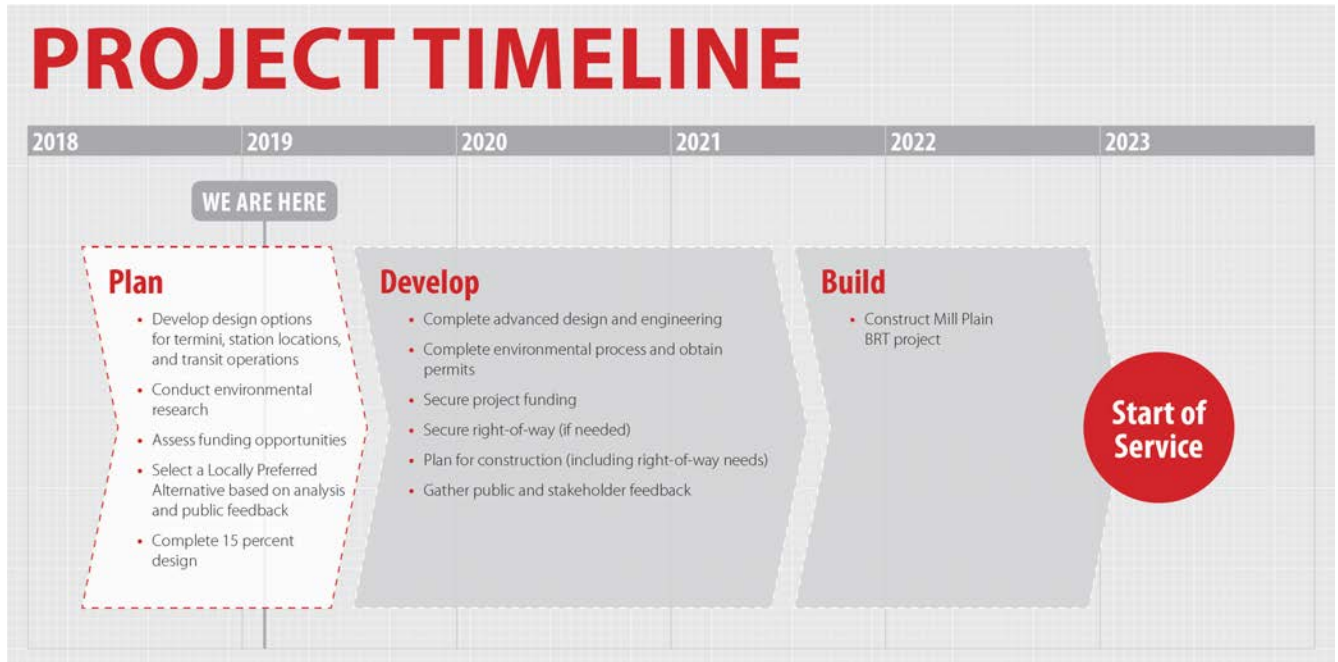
PROJECT TIMELINE

2018
2019
2020
2021
2022
2023

WE ARE HERE

Plan
- Develop design options for termini, station locations, and transit operations
- Conduct environmental research
- Assess funding opportunities
- Select a Locally Preferred Alternative based on analysis and public feedback
- Complete 15 percent design

Develop
- Complete advanced design and engineering
- Complete environmental process and obtain permits
- Secure project funding
- Secure right-of-way (if needed)
- Plan for construction (including right-of-way needs)
- Gather public and stakeholder feedback

Build
- Construct Mill Plain BRT project

Start of Service